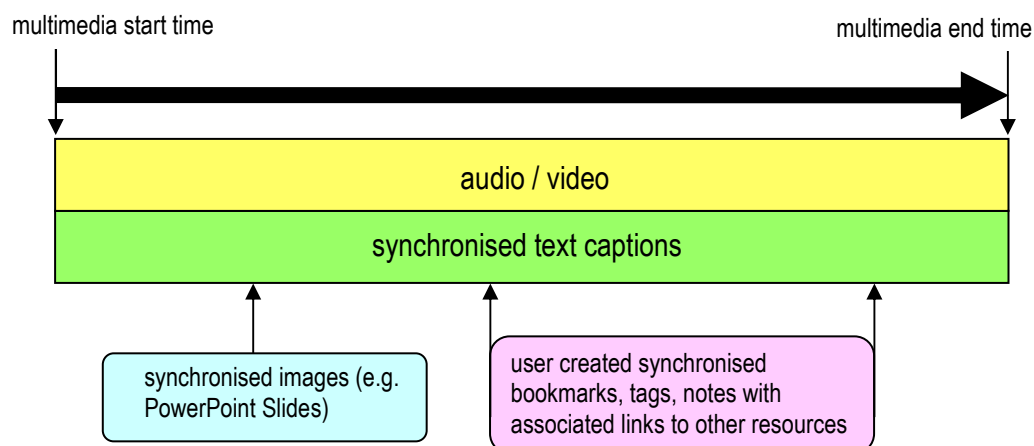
multimedia start time

multimedia end time

audio / video

synchronised text captions

synchronised images (e.g. PowerPoint Slides)

user created synchronised bookmarks, tags, notes with associated links to other resources